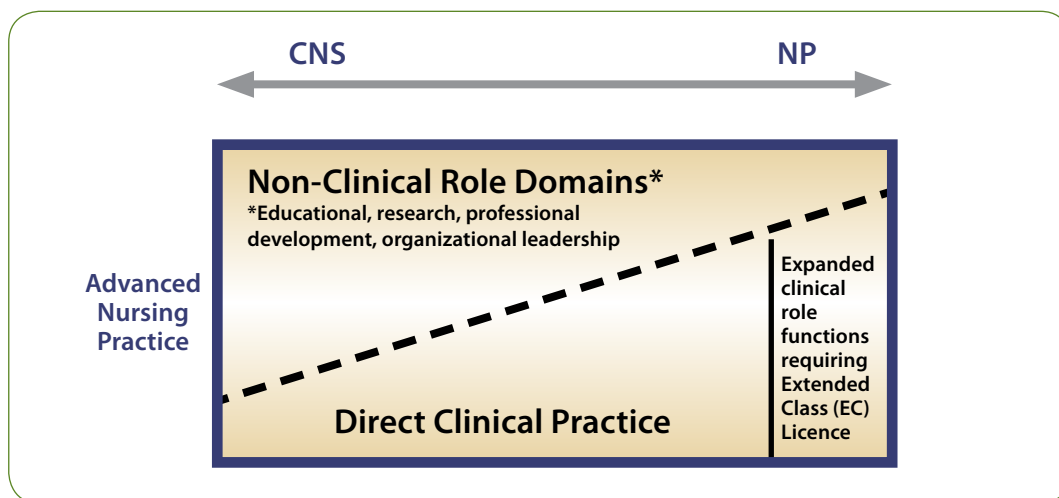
CNS

NP

Advanced Nursing Practice

Non-Clinical Role Domains*

*Educational, research, professional development, organizational leadership

Expanded clinical role functions requiring Extended Class (EC) Licence

Direct Clinical Practice